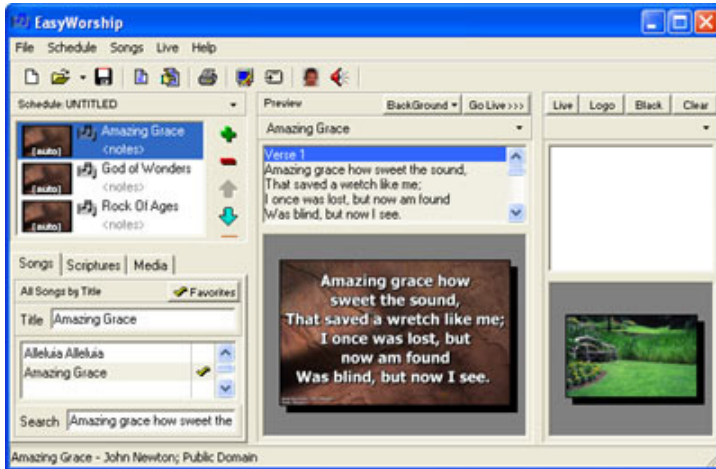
EasyWorship

File Schedule Songs Live Help

Schedule: UNTITLED

[auto] Amazing Grace <notes>
[auto] God of Wonders <notes>
[auto] Rock Of Ages <notes>

Songs | Scriptures | Media

All Songs by Title | Favorites

Title Amazing Grace

Alleluia Alleluia
Amazing Grace

Search Amazing grace how sweet the

Preview | BackGround | Go Live >>>

Amazing Grace

Verse 1
Amazing grace how sweet the sound,
That saved a wretch like me;
I once was lost, but now am found
Was blind, but now I see.

Amazing grace how sweet the sound, That saved a wretch like me; I once was lost, but now am found Was blind, but now I see.

Live | Logo | Black | Clear

Amazing Grace - John Newton; Public Domain